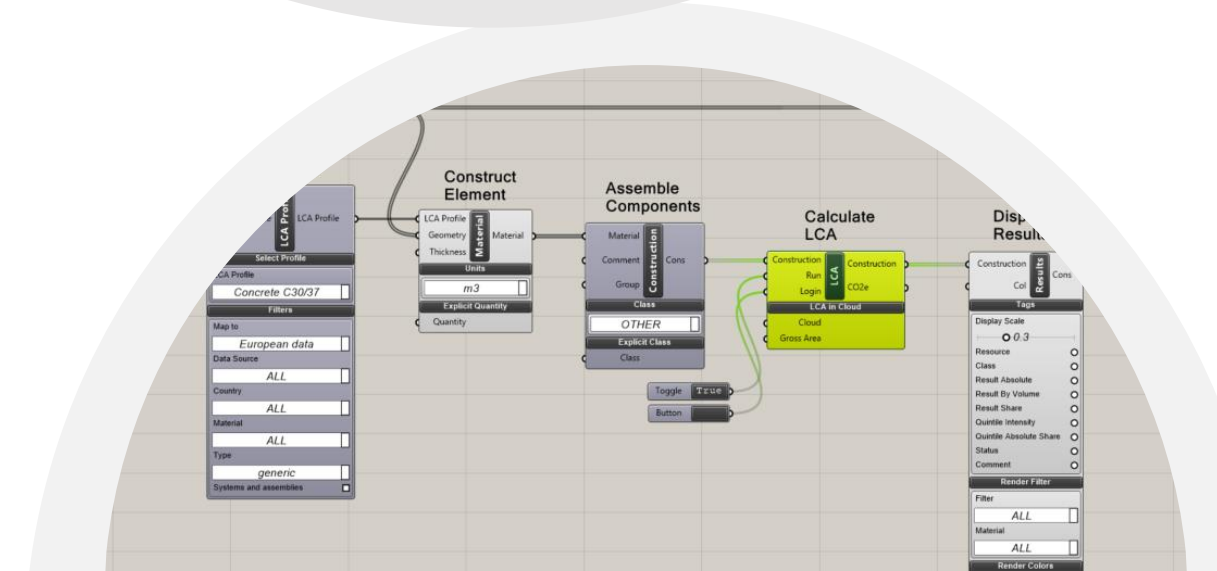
LCA Profi
LCA Profile
Select Profile
LCA Profile
Concrete C30/37
Filters
Map to
European data
Data Source
ALL
Country
ALL
Material
ALL
Type
generic
Systems and assemblies

Construct Element
LCA Profile
Geometry
Thickness
Material
Material
Units
m3
Explicit Quantity
Quantity

Assemble Components
Material
Comment
Group
Construction
Cons
Class
OTHER
Explicit Class
Class

Toggle True
Button

Calculate LCA
Construction
Run
Login
LCA
Construction
CO2e
LCA in Cloud
Cloud
Gross Area

Disp Resul
Construction
Col
Results
Cons
Tags
Display Scale
0.3
Resource
Class
Result Absolute
Result By Volume
Result Share
Quintile Intensity
Quintile Absolute Share
Status
Comment
Render Filter
Filter
ALL
Material
ALL
Render Colors